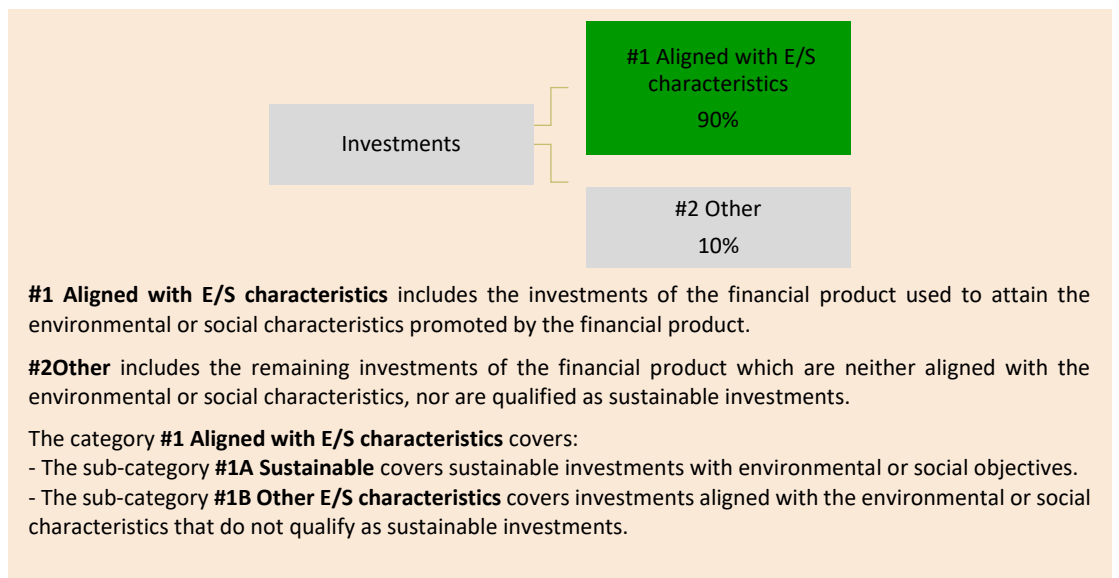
Investments

#1 Aligned with E/S characteristics
90%

#2 Other
10%

**#1 Aligned with E/S characteristics** includes the investments of the financial product used to attain the environmental or social characteristics promoted by the financial product.

**#2Other** includes the remaining investments of the financial product which are neither aligned with the environmental or social characteristics, nor are qualified as sustainable investments.

The category **#1 Aligned with E/S characteristics** covers:
- The sub-category **#1A Sustainable** covers sustainable investments with environmental or social objectives.
- The sub-category **#1B Other E/S characteristics** covers investments aligned with the environmental or social characteristics that do not qualify as sustainable investments.